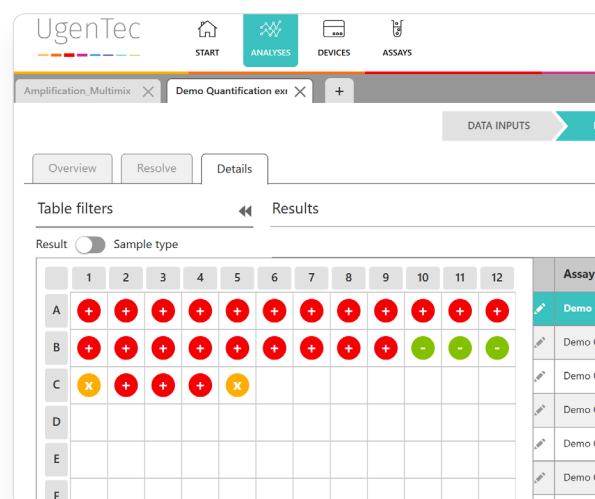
UgenTec

START ANALYSES DEVICES ASSAYS

Amplification_Multimix
Demo Quantification ex

+

DATA INPUTS

Overview Resolve Details

Table filters

Result Sample type

Results

| | 1 | 2 | 3 | 4 | 5 | 6 | 7 | 8 | 9 | 10 | 11 | 12 |
|---|---|---|---|---|---|---|---|---|---|---|---|---|
| A | + | + | + | + | + | + | + | + | + | + | + | + |
| B | + | + | + | + | + | + | + | + | + | - | - | - |
| C | x | + | + | + | x | | | | | | | |
| D | | | | | | | | | | | | |
| E | | | | | | | | | | | | |
| F | | | | | | | | | | | | |

Assay
Demo
Demo
Demo
Demo
Demo
Demo